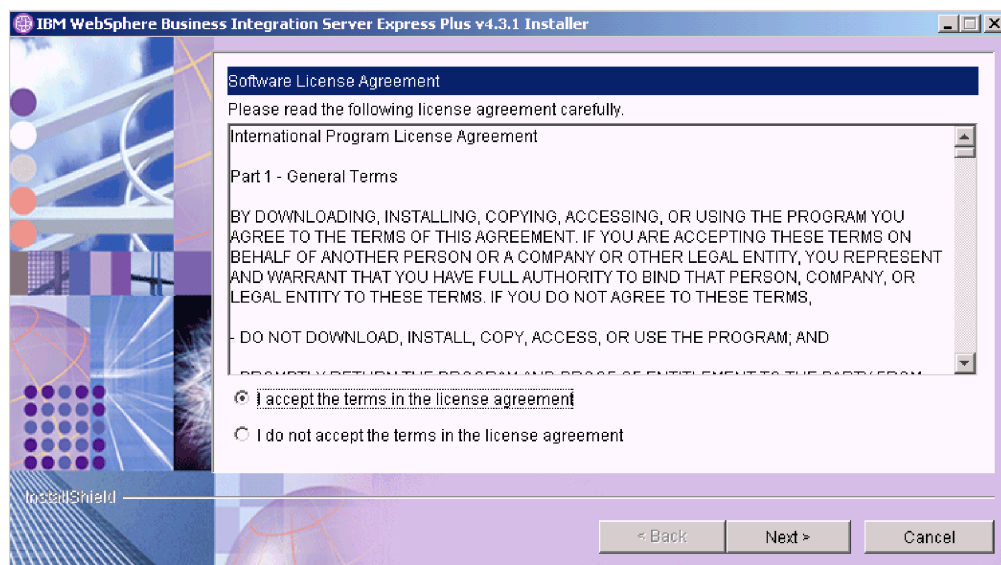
IBM WebSphere Business Integration Server Express Plus v4.3.1 Installer

Software License Agreement

Please read the following license agreement carefully.

International Program License Agreement

Part 1 - General Terms

BY DOWNLOADING, INSTALLING, COPYING, ACCESSING, OR USING THE PROGRAM YOU AGREE TO THE TERMS OF THIS AGREEMENT. IF YOU ARE ACCEPTING THESE TERMS ON BEHALF OF ANOTHER PERSON OR A COMPANY OR OTHER LEGAL ENTITY, YOU REPRESENT AND WARRANT THAT YOU HAVE FULL AUTHORITY TO BIND THAT PERSON, COMPANY, OR LEGAL ENTITY TO THESE TERMS. IF YOU DO NOT AGREE TO THESE TERMS,

- DO NOT DOWNLOAD, INSTALL, COPY, ACCESS, OR USE THE PROGRAM; AND

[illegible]

I accept the terms in the license agreement

I do not accept the terms in the license agreement

InstallShield

< Back

Next >

Cancel